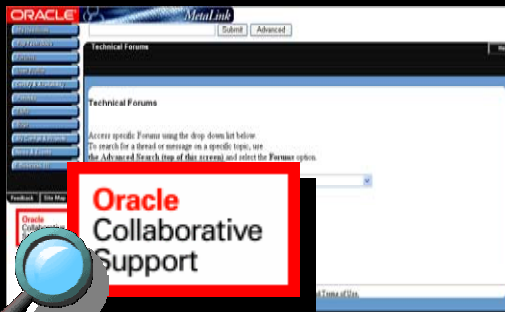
ORACLE

MetaLink

Submit Advanced

Technical Forums

Technical Forums

Access specific Forums using the drop down list below.
To search for a thread or message on a specific topic, use
the Advanced Search (top of this screen) and select the Forums option.

Feedback Site Map

Oracle

Oracle Collaborative Support

Terms of Use.